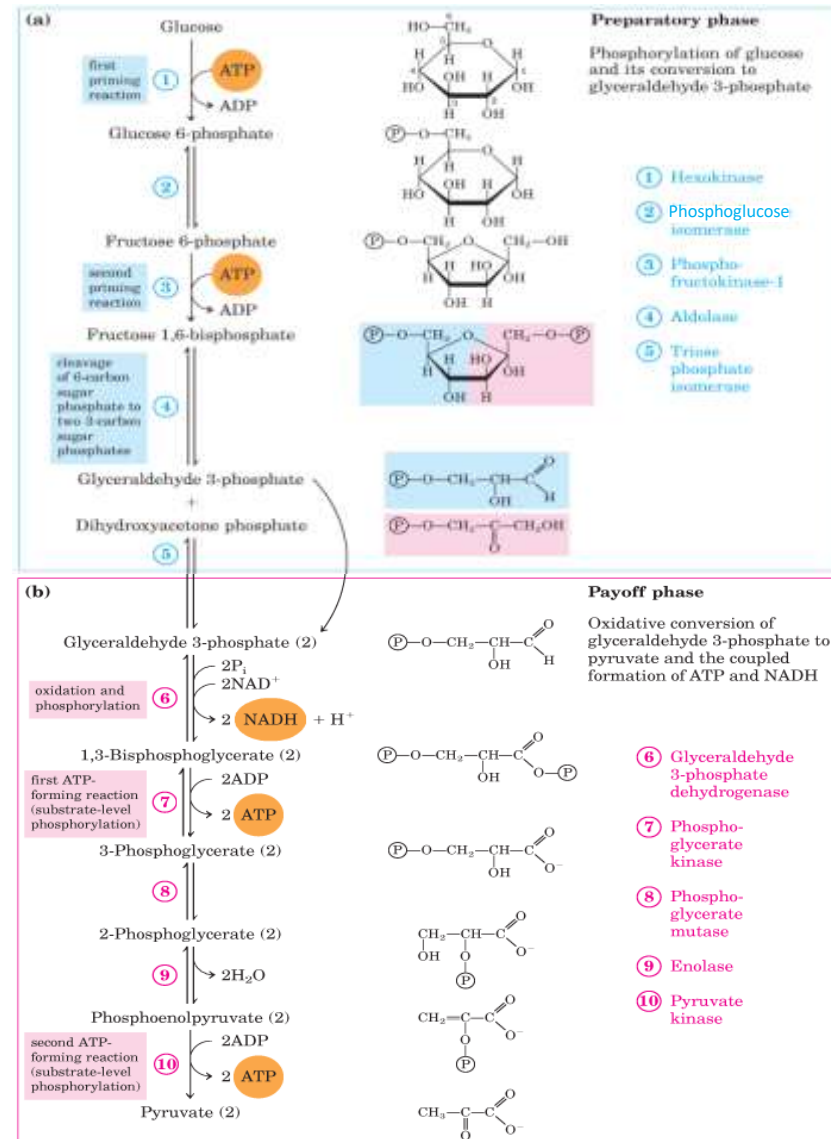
(a)

Glucose

first priming reaction ① ATP → ADP

Glucose 6-phosphate

②

Fructose 6-phosphate

second priming reaction ③ ATP → ADP

Fructose 1,6-bisphosphate

cleavage of 6-carbon sugar phosphate to two 3-carbon sugar phosphates ④

Glyceraldehyde 3-phosphate
+
Dihydroxyacetone phosphate

⑤

Preparatory phase

Phosphorylation of glucose and its conversion to glyceraldehyde 3-phosphate

① Hexokinase
② Phosphoglucose isomerase
③ Phosphofructokinase-1
④ Aldolase
⑤ Triose phosphate isomerase

(b)

Payoff phase

Oxidative conversion of glyceraldehyde 3-phosphate to pyruvate and the coupled formation of ATP and NADH

Glyceraldehyde 3-phosphate (2)

oxidation and phosphorylation ⑥ $2P_i$ $2NAD^+$ → 2 NADH + $H^+$

1,3-Bisphosphoglycerate (2)

first ATP-forming reaction (substrate-level phosphorylation) ⑦ 2ADP → 2 ATP

3-Phosphoglycerate (2)

⑧

2-Phosphoglycerate (2)

⑨ → $2H_2O$

Phosphoenolpyruvate (2)

second ATP-forming reaction (substrate-level phosphorylation) ⑩ 2ADP → 2 ATP

Pyruvate (2)

⑥ Glyceraldehyde 3-phosphate dehydrogenase
⑦ Phosphoglycerate kinase
⑧ Phosphoglycerate mutase
⑨ Enolase
⑩ Pyruvate kinase